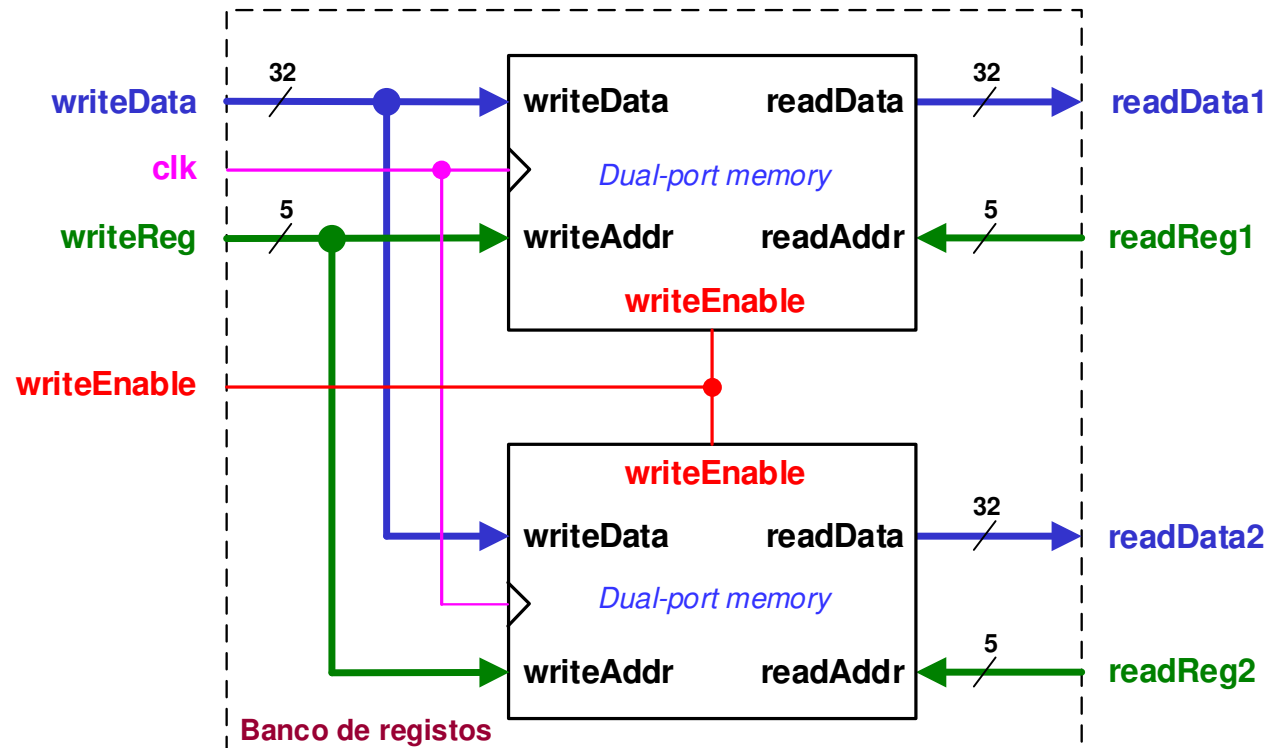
writeData
32
clk
writeReg
5
writeEnable

writeData
readData
Dual-port memory
writeAddr
readAddr
writeEnable

32
readData1
5
readReg1

writeEnable
writeData
readData
Dual-port memory
writeAddr
readAddr

32
readData2
5
readReg2

Banco de registos